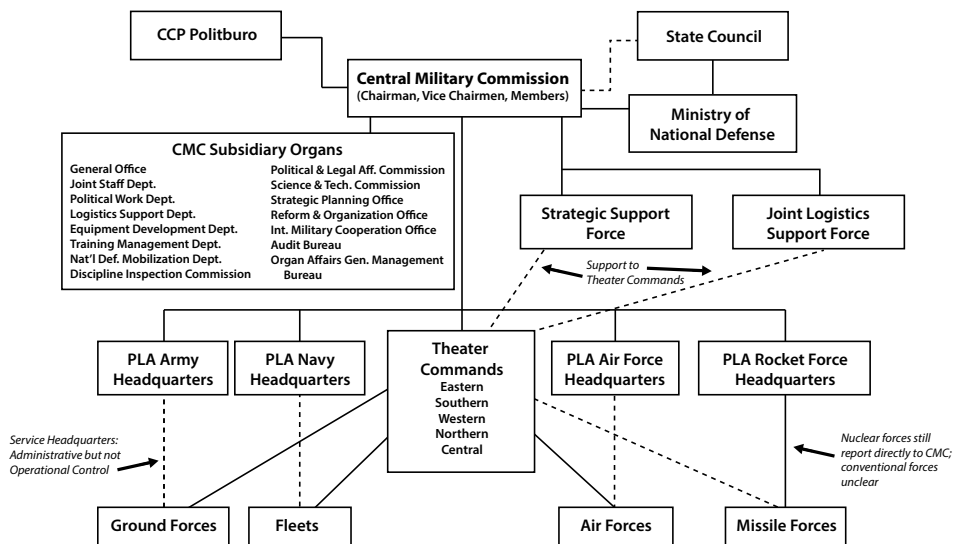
CCP Politburo

State Council

Central Military Commission
(Chairman, Vice Chairmen, Members)

Ministry of National Defense

CMC Subsidiary Organs

General Office
Joint Staff Dept.
Political Work Dept.
Logistics Support Dept.
Equipment Development Dept.
Training Management Dept.
Nat'l Def. Mobilization Dept.
Discipline Inspection Commission

Political & Legal Aff. Commission
Science & Tech. Commission
Strategic Planning Office
Reform & Organization Office
Int. Military Cooperation Office
Audit Bureau
Organ Affairs Gen. Management Bureau

Strategic Support Force

Joint Logistics Support Force

Support to Theater Commands

PLA Army Headquarters

PLA Navy Headquarters

Theater Commands
Eastern
Southern
Western
Northern
Central

PLA Air Force Headquarters

PLA Rocket Force Headquarters

Service Headquarters: Administrative but not Operational Control

Nuclear forces still report directly to CMC; conventional forces unclear

Ground Forces

Fleets

Air Forces

Missile Forces